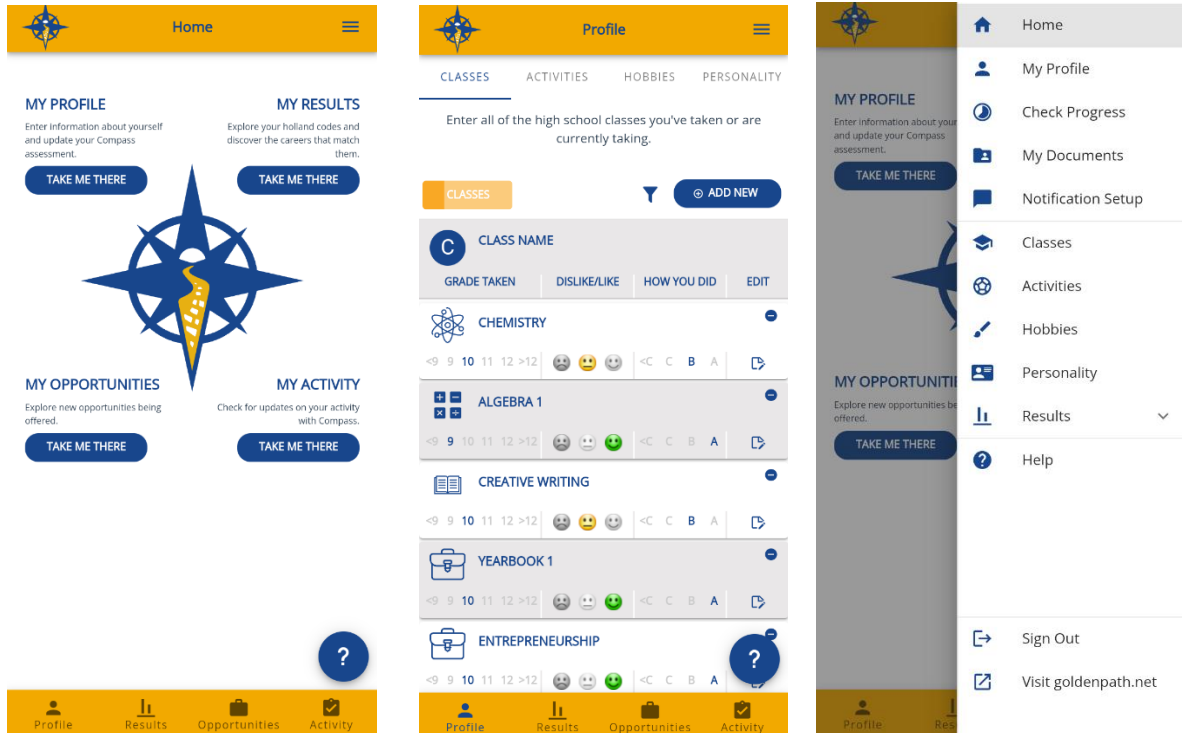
Home

MY PROFILE
Enter information about yourself and update your Compass assessment.
TAKE ME THERE

MY RESULTS
Explore your holland codes and discover the careers that match them.
TAKE ME THERE

MY OPPORTUNITIES
Explore new opportunities being offered.
TAKE ME THERE

MY ACTIVITY
Check for updates on your activity with Compass.
TAKE ME THERE

?

Profile Results Opportunities Activity

Profile

CLASSES ACTIVITIES HOBBIES PERSONALITY

Enter all of the high school classes you've taken or are currently taking.

CLASSES
ADD NEW

C CLASS NAME
GRADE TAKEN DISLIKE/LIKE HOW YOU DID EDIT

CHEMISTRY
<9 9 10 11 12 >12 <C C B A

ALGEBRA 1
<9 9 10 11 12 >12 <C C B A

CREATIVE WRITING
<9 9 10 11 12 >12 <C C B A

YEARBOOK 1
<9 9 10 11 12 >12 <C C B A

ENTREPRENEURSHIP
<9 9 10 11 12 >12 <C C B A

?

Profile Results Opportunities Activity

MY PROFILE
Enter information about yourself and update your Compass assessment.
TAKE ME THERE
MY OPPORTUNITI
Explore new opportunities being offered.
TAKE ME THERE
Profile Res

Home
My Profile
Check Progress
My Documents
Notification Setup
Classes
Activities
Hobbies
Personality
Results
Help
Sign Out
Visit goldenpath.net